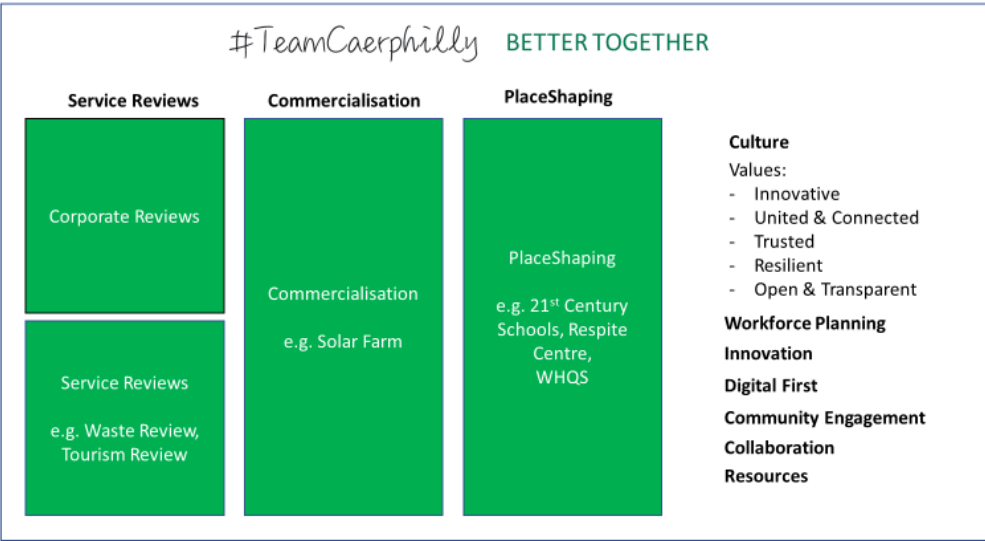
#TeamCaerphilly BETTER TOGETHER

Service Reviews

Corporate Reviews

Service Reviews

e.g. Waste Review, Tourism Review

Commercialisation

Commercialisation

e.g. Solar Farm

PlaceShaping

PlaceShaping

e.g. 21$^{st}$ Century Schools, Respite Centre, WHQS

Culture

Values:
- Innovative
- United & Connected
- Trusted
- Resilient
- Open & Transparent

Workforce Planning

Innovation

Digital First

Community Engagement

Collaboration

Resources